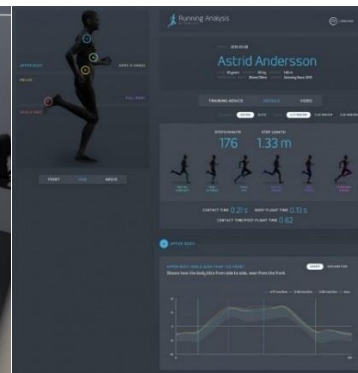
Running Analysis

Astrid Andersson

TRAINING ADVICE

DETAILS

VIDEO

STEPS/MINUTE

176

STEP LENGTH

1.33 m

CONTACT TIME 0.21 s

BODY FLIGHT TIME 0.13 s

CONTACT TIME/FLIGHT TIME 0.62

UPPER BODY

FRONT

SIDE

BACK

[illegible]